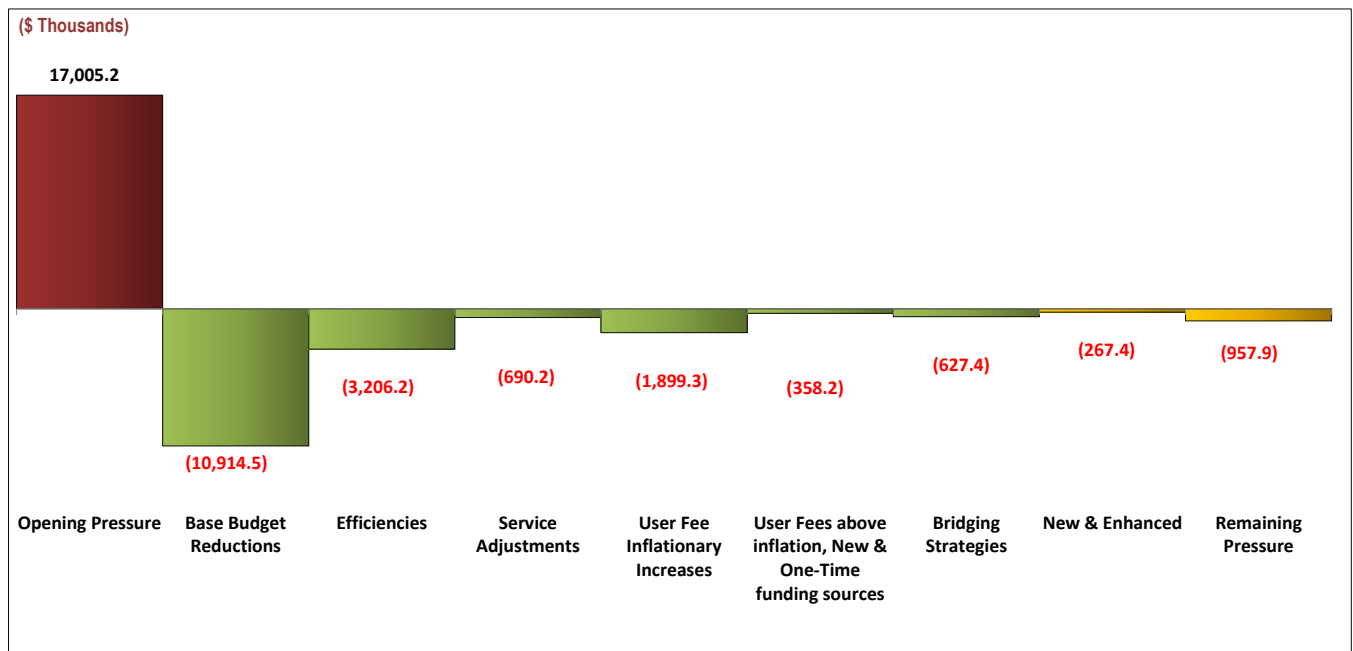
($ Thousands)

17,005.2

(10,914.5)

(3,206.2)

(690.2)

(1,899.3)

(358.2)

(627.4)

(267.4)

(957.9)

Opening Pressure

Base Budget Reductions

Efficiencies

Service Adjustments

User Fee Inflationary Increases

User Fees above inflation, New & One-Time funding sources

Bridging Strategies

New & Enhanced

Remaining Pressure